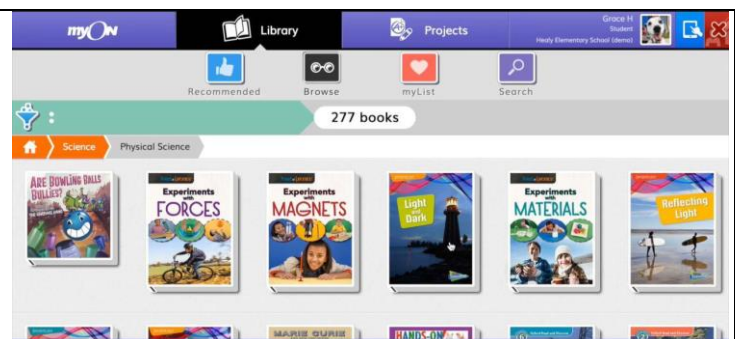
myON

Library

Projects

Grace H
Student
Healy Elementary School (demo)

Recommended

Browse

myList

Search

277 books

Science

Physical Science

ARE BOWLING BALLS BULLIES?

Experiments with FORCES

Experiments with MAGNETS

Light and Dark

Experiments with MATERIALS

Reflecting Light

MARIE CURIE

HANDS-ON